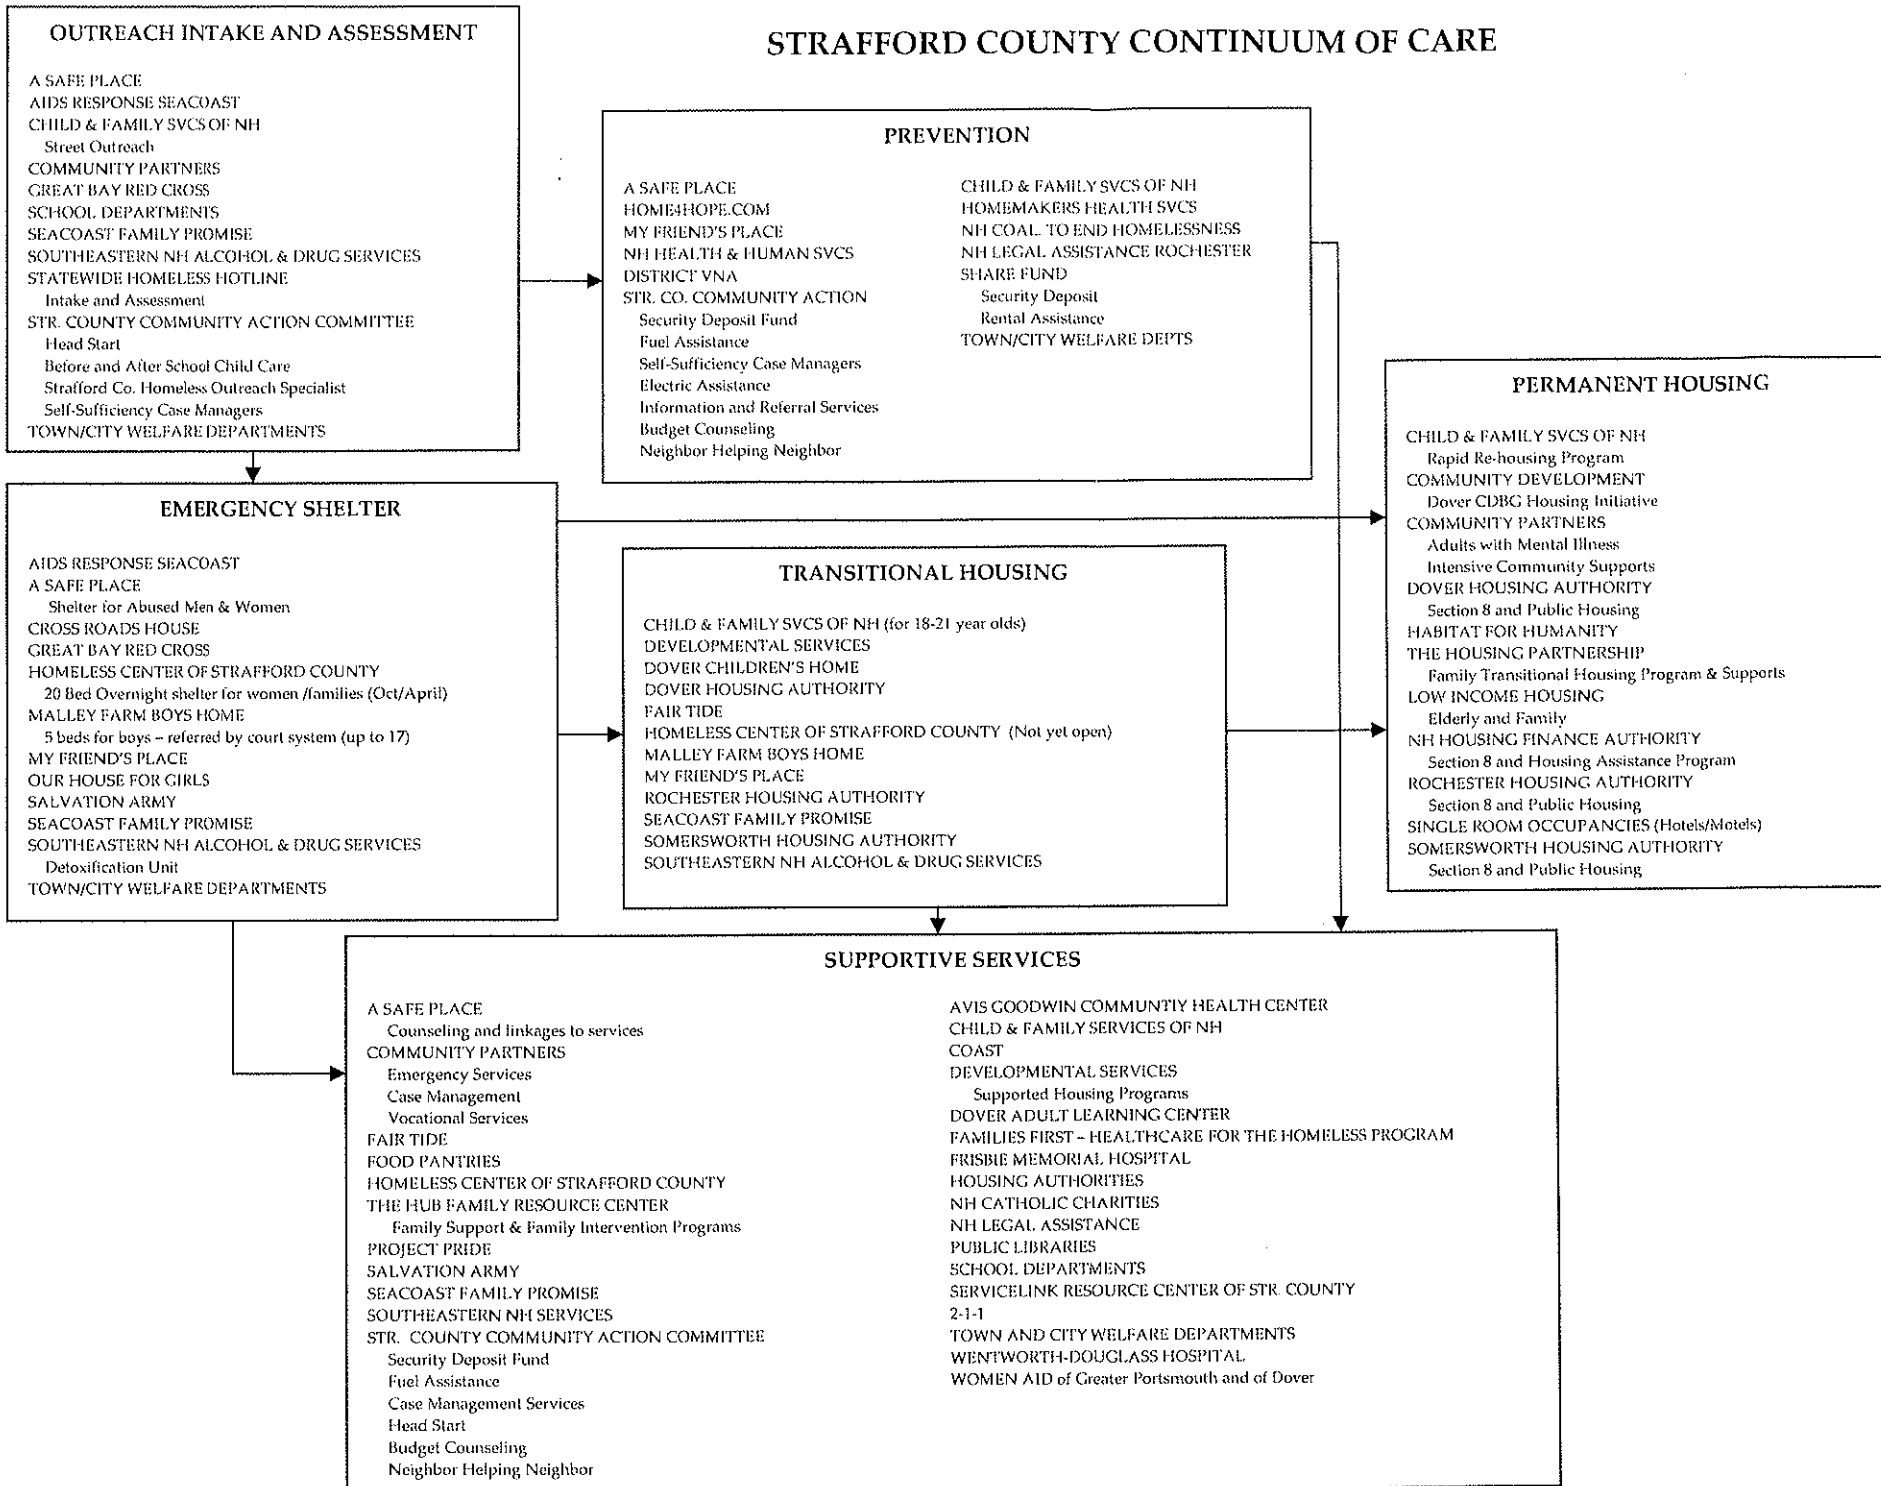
STRAFFORD COUNTY CONTINUUM OF CARE

OUTREACH INTAKE AND ASSESSMENT

A SAFE PLACE
AIDS RESPONSE SEACOAST
CHILD & FAMILY SVCS OF NH
Street Outreach
COMMUNITY PARTNERS
GREAT BAY RED CROSS
SCHOOL DEPARTMENTS
SEACOAST FAMILY PROMISE
SOUTHEASTERN NH ALCOHOL & DRUG SERVICES
STATEWIDE HOMELESS HOTLINE
Intake and Assessment
STR. COUNTY COMMUNITY ACTION COMMITTEE
Head Start
Before and After School Child Care
Strafford Co. Homeless Outreach Specialist
Self-Sufficiency Case Managers
TOWN/CITY WELFARE DEPARTMENTS

PREVENTION

A SAFE PLACE
HOME4HOPE.COM
MY FRIEND'S PLACE
NH HEALTH & HUMAN SVCS
DISTRICT VNA
STR. CO. COMMUNITY ACTION
Security Deposit Fund
Fuel Assistance
Self-Sufficiency Case Managers
Electric Assistance
Information and Referral Services
Budget Counseling
Neighbor Helping Neighbor

CHILD & FAMILY SVCS OF NH
HOMEMAKERS HEALTH SVCS
NH COAL. TO END HOMELESSNESS
NH LEGAL ASSISTANCE ROCHESTER
SHARE FUND
Security Deposit
Rental Assistance
TOWN/CITY WELFARE DEPTS

PERMANENT HOUSING

CHILD & FAMILY SVCS OF NH
Rapid Re-housing Program
COMMUNITY DEVELOPMENT
Dover CDBG Housing Initiative
COMMUNITY PARTNERS
Adults with Mental Illness
Intensive Community Supports
DOVER HOUSING AUTHORITY
Section 8 and Public Housing
HABITAT FOR HUMANITY
THE HOUSING PARTNERSHIP
Family Transitional Housing Program & Supports
LOW INCOME HOUSING
Elderly and Family
NH HOUSING FINANCE AUTHORITY
Section 8 and Housing Assistance Program
ROCHESTER HOUSING AUTHORITY
Section 8 and Public Housing
SINGLE ROOM OCCUPANCIES (Hotels/Motels)
SOMERSWORTH HOUSING AUTHORITY
Section 8 and Public Housing

EMERGENCY SHELTER

AIDS RESPONSE SEACOAST
A SAFE PLACE
Shelter for Abused Men & Women
CROSS ROADS HOUSE
GREAT BAY RED CROSS
HOMELESS CENTER OF STRAFFORD COUNTY
20 Bed Overnight shelter for women /families (Oct/April)
MALLEY FARM BOYS HOME
5 beds for boys – referred by court system (up to 17)
MY FRIEND'S PLACE
OUR HOUSE FOR GIRLS
SALVATION ARMY
SEACOAST FAMILY PROMISE
SOUTHEASTERN NH ALCOHOL & DRUG SERVICES
Detoxification Unit
TOWN/CITY WELFARE DEPARTMENTS

TRANSITIONAL HOUSING

CHILD & FAMILY SVCS OF NH (for 18-21 year olds)
DEVELOPMENTAL SERVICES
DOVER CHILDREN'S HOME
DOVER HOUSING AUTHORITY
FAIR TIDE
HOMELESS CENTER OF STRAFFORD COUNTY (Not yet open)
MALLEY FARM BOYS HOME
MY FRIEND'S PLACE
ROCHESTER HOUSING AUTHORITY
SEACOAST FAMILY PROMISE
SOMERSWORTH HOUSING AUTHORITY
SOUTHEASTERN NH ALCOHOL & DRUG SERVICES

SUPPORTIVE SERVICES

A SAFE PLACE
Counseling and linkages to services
COMMUNITY PARTNERS
Emergency Services
Case Management
Vocational Services
FAIR TIDE
FOOD PANTRIES
HOMELESS CENTER OF STRAFFORD COUNTY
THE HUB FAMILY RESOURCE CENTER
Family Support & Family Intervention Programs
PROJECT PRIDE
SALVATION ARMY
SEACOAST FAMILY PROMISE
SOUTHEASTERN NH SERVICES
STR. COUNTY COMMUNITY ACTION COMMITTEE
Security Deposit Fund
Fuel Assistance
Case Management Services
Head Start
Budget Counseling
Neighbor Helping Neighbor

AVIS GOODWIN COMMUNTIY HEALTH CENTER
CHILD & FAMILY SERVICES OF NH
COAST
DEVELOPMENTAL SERVICES
Supported Housing Programs
DOVER ADULT LEARNING CENTER
FAMILIES FIRST – HEALTHCARE FOR THE HOMELESS PROGRAM
FRISBIE MEMORIAL HOSPITAL
HOUSING AUTHORITIES
NH CATHOLIC CHARITIES
NH LEGAL ASSISTANCE
PUBLIC LIBRARIES
SCHOOL DEPARTMENTS
SERVICELINK RESOURCE CENTER OF STR. COUNTY
2-1-1
TOWN AND CITY WELFARE DEPARTMENTS
WENTWORTH-DOUGLASS HOSPITAL
WOMEN AID of Greater Portsmouth and of Dover